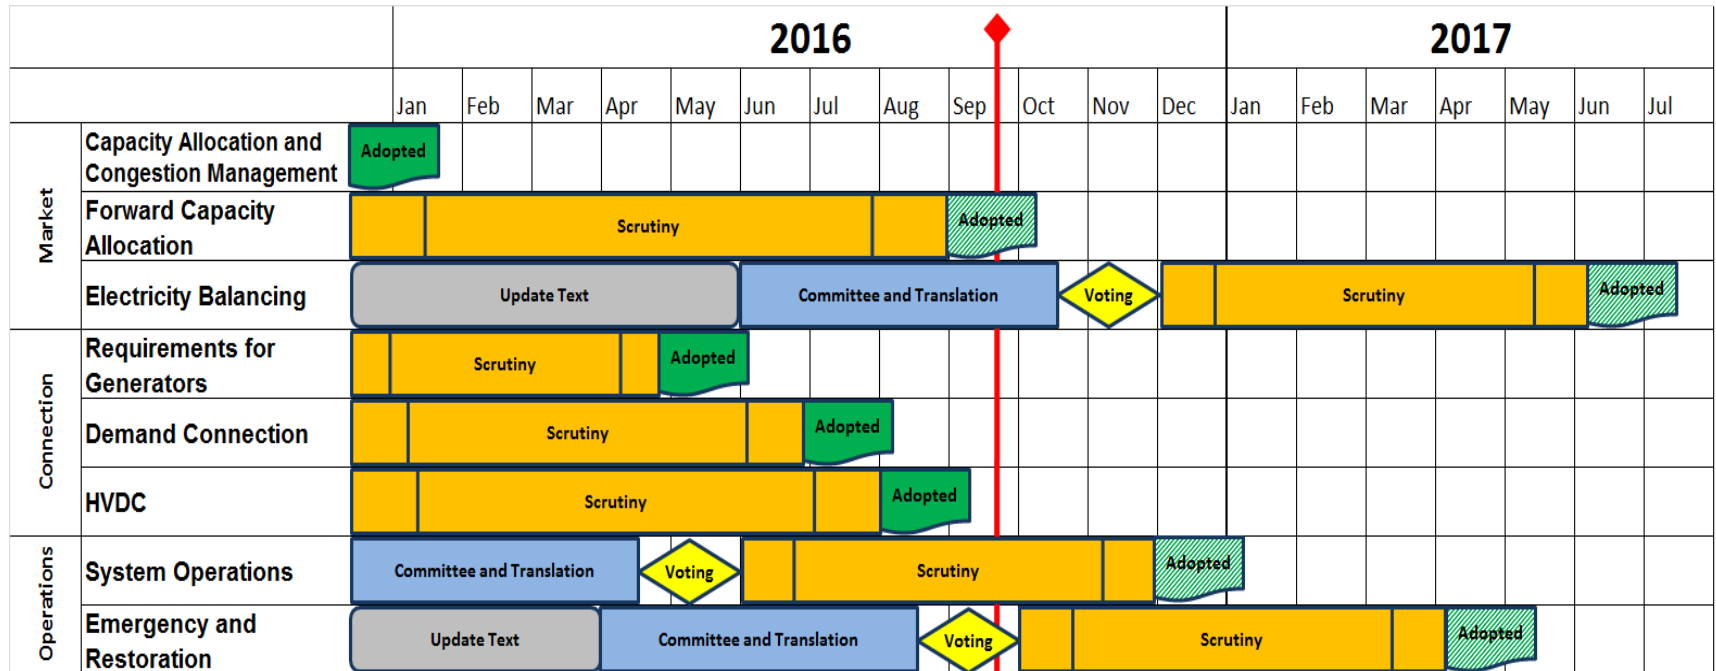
| | | 2016 | | | | | | | | | | | | 2017 | | | | | | |
|---|---|---|---|---|---|---|---|---|---|---|---|---|---|---|---|---|---|---|---|---|
| | | Jan | Feb | Mar | Apr | May | Jun | Jul | Aug | Sep | Oct | Nov | Dec | Jan | Feb | Mar | Apr | May | Jun | Jul |
| Market | Capacity Allocation and Congestion Management | Adopted | | | | | | | | | | | | | | | | | | |
| | Forward Capacity Allocation | Scrutiny | | | | | | | | Adopted | | | | | | | | | | |
| | Electricity Balancing | Update Text | | | | | Committee and Translation | | | | | Voting | | Scrutiny | | | | | | Adopted |
| Connection | Requirements for Generators | Scrutiny | | | | Adopted | | | | | | | | | | | | | | |
| | Demand Connection | Scrutiny | | | | | | Adopted | | | | | | | | | | | | |
| | HVDC | Scrutiny | | | | | | | Adopted | | | | | | | | | | | |
| Operations | System Operations | Committee and Translation | | | | Voting | Scrutiny | | | | | | Adopted | | | | | | | |
| | Emergency and Restoration | Update Text | | | Committee and Translation | | | | | Voting | Scrutiny | | | | | | Adopted | | | |